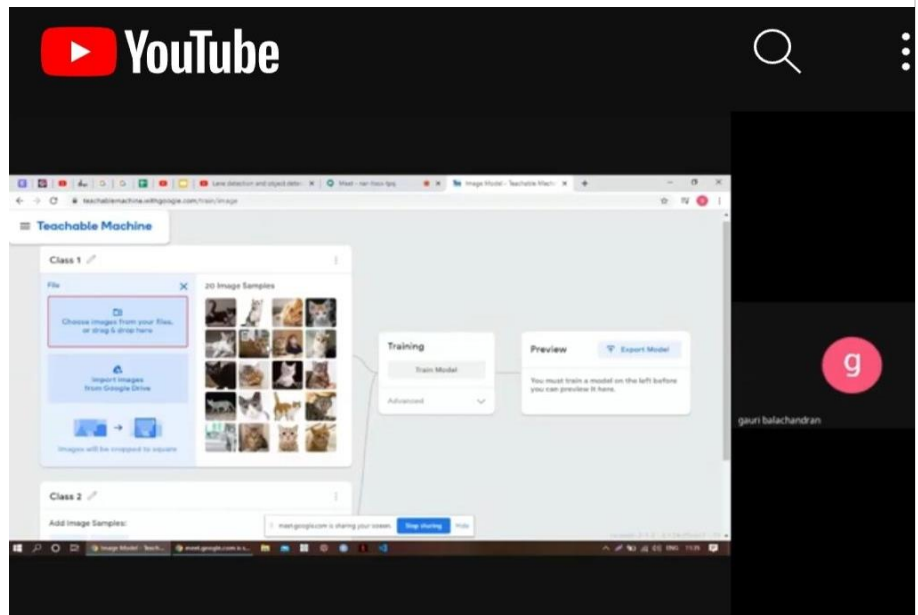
YouTube

Lane detection and object dete... Meet - ran-hsuv-tpq Image Model - Teachable Machi...

teachablemachine.withgoogle.com/train/image

Teachable Machine

Class 1

File

Choose images from your files, or drag & drop here

Import images from Google Drive

Images will be cropped to square

20 Image Samples

Training

Train Model

Advanced

Preview

Export Model

You must train a model on the left before you can preview it here.

Class 2

Add Image Samples:

meet.google.com is sharing your screen. Stop sharing Hide

Image Model - Teach... meet.google.com is s...

ENG 11:35

g

gauri balachandran